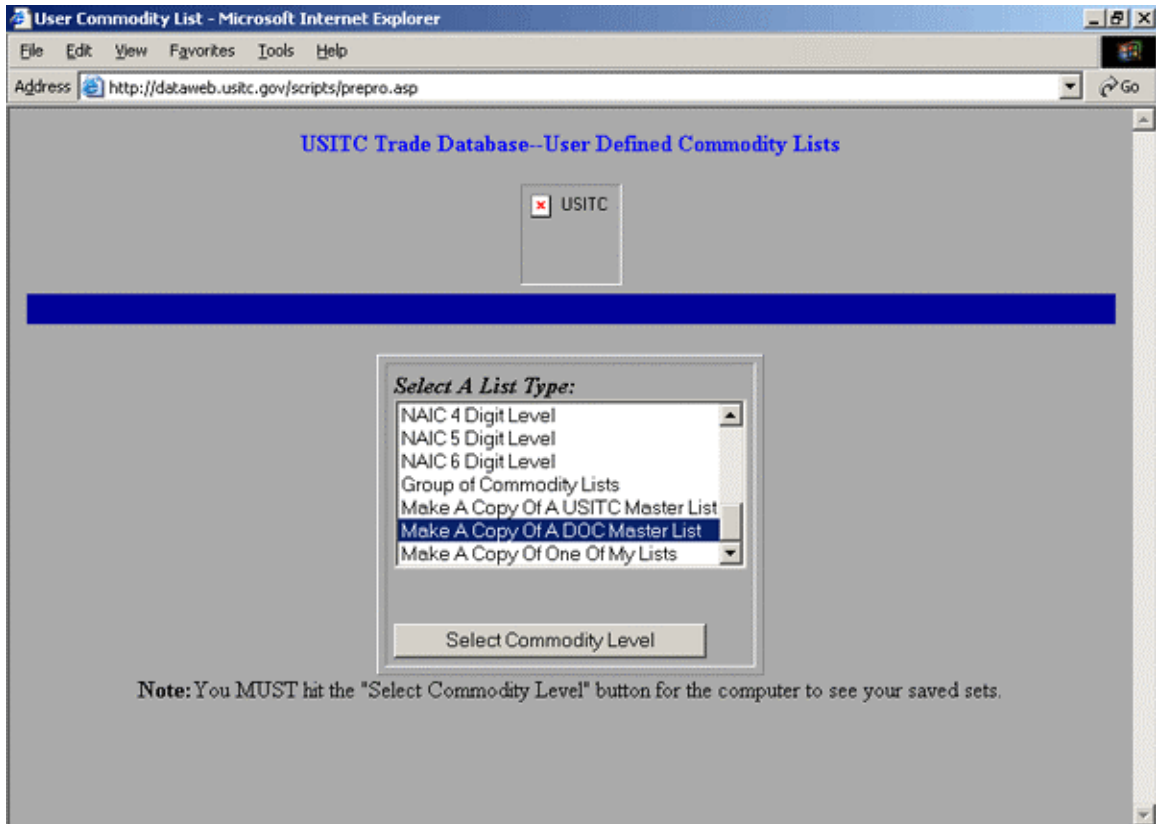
User Commodity List - Microsoft Internet Explorer

File Edit View Favorites Tools Help

Address http://dataweb.usitc.gov/scripts/prepro.asp

Go

USITC Trade Database--User Defined Commodity Lists

USITC

Select A List Type:

NAIC 4 Digit Level
NAIC 5 Digit Level
NAIC 6 Digit Level
Group of Commodity Lists
Make A Copy Of A USITC Master List
Make A Copy Of A DOC Master List
Make A Copy Of One Of My Lists

Select Commodity Level

Note: You MUST hit the "Select Commodity Level" button for the computer to see your saved sets.